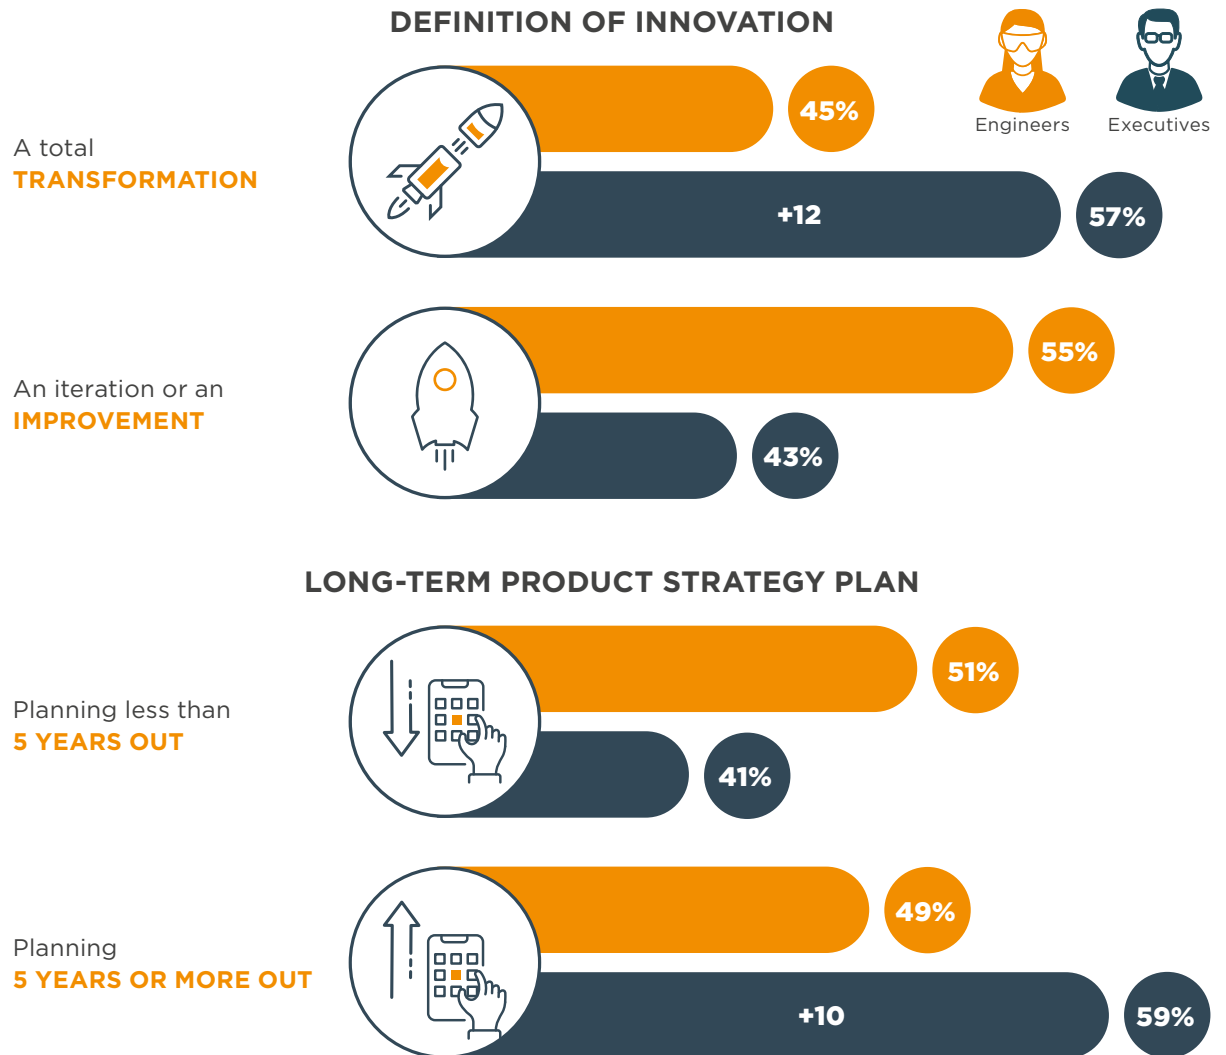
DEFINITION OF INNOVATION

Engineers

Executives

A total
TRANSFORMATION

45%

+12

57%

An iteration or an
IMPROVEMENT

55%

43%

LONG-TERM PRODUCT STRATEGY PLAN

Planning less than
5 YEARS OUT

51%

41%

Planning
5 YEARS OR MORE OUT

49%

+10

59%